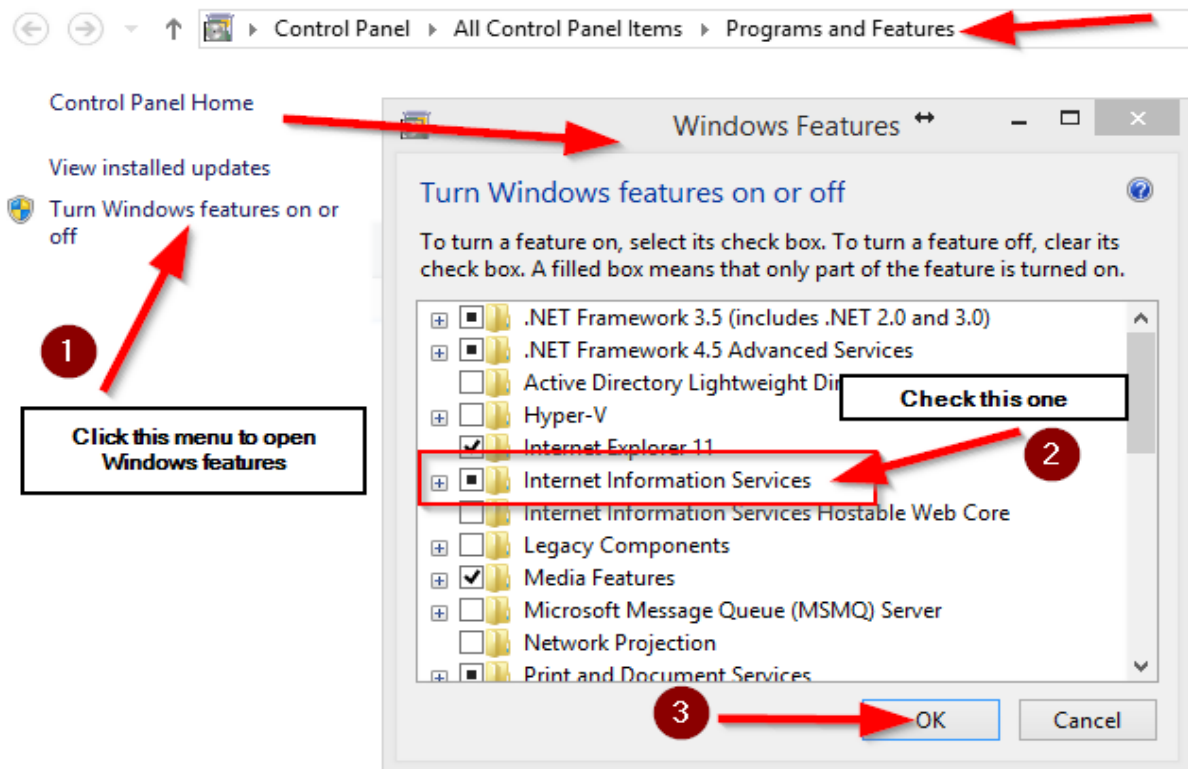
Control Panel ▸ All Control Panel Items ▸ Programs and Features

Control Panel Home

View installed updates

Turn Windows features on or off

1

Click this menu to open Windows features

Windows Features

Turn Windows features on or off

To turn a feature on, select its check box. To turn a feature off, clear its check box. A filled box means that only part of the feature is turned on.

.NET Framework 3.5 (includes .NET 2.0 and 3.0)
.NET Framework 4.5 Advanced Services
Active Directory Lightweight Di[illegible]
Hyper-V
Internet Explorer 11
Internet Information Services
Internet Information Services Hostable Web Core
Legacy Components
Media Features
Microsoft Message Queue (MSMQ) Server
Network Projection
Print and Document Services

Check this one

2

3

OK

Cancel